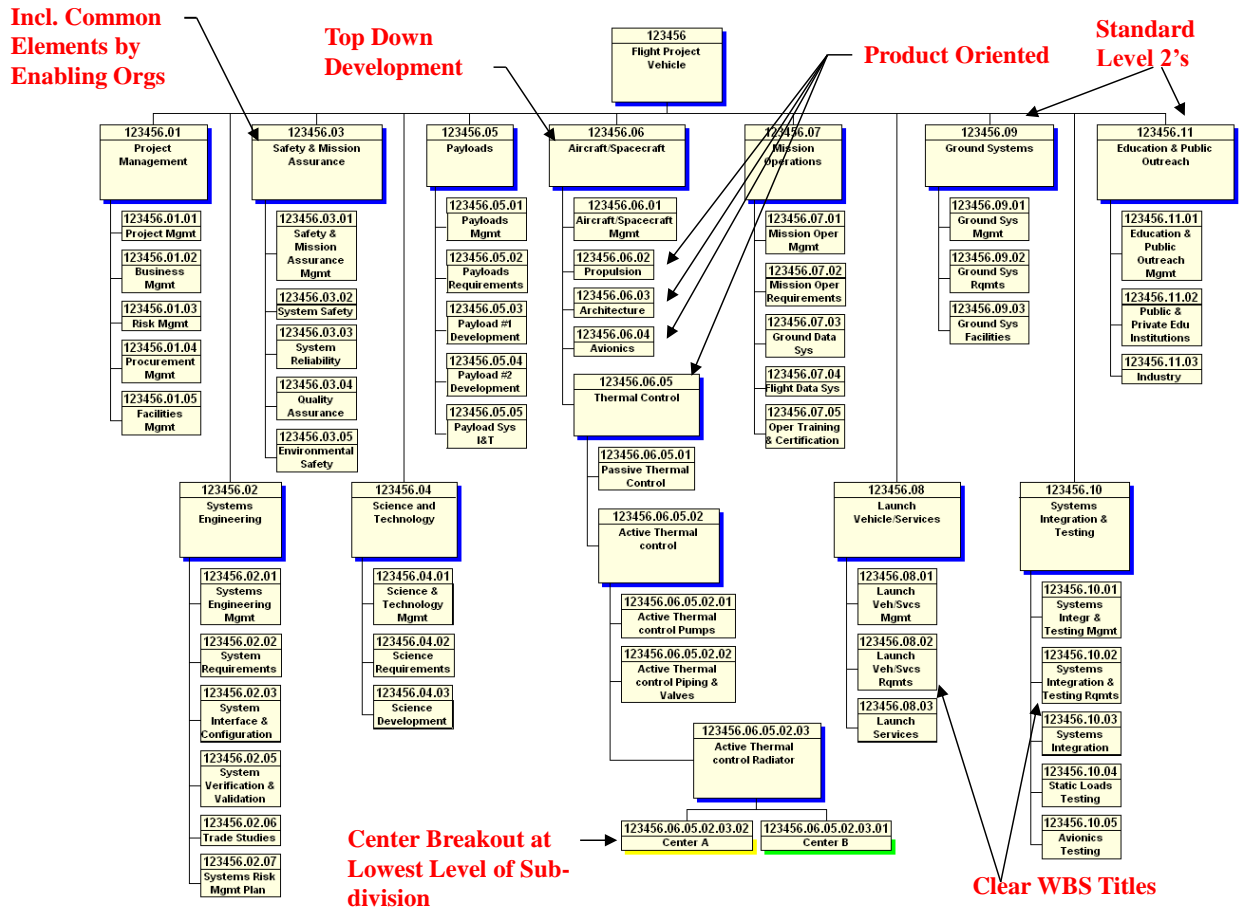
Incl. Common Elements by Enabling Orgs

Top Down Development

Product Oriented

Standard Level 2's

123456
Flight Project Vehicle

123456.01
Project Management

123456.01.01
Project Mgmt

123456.01.02
Business Mgmt

123456.01.03
Risk Mgmt

123456.01.04
Procurement Mgmt

123456.01.05
Facilities Mgmt

123456.03
Safety & Mission Assurance

123456.03.01
Safety & Mission Assurance Mgmt

123456.03.02
System Safety

123456.03.03
System Reliability

123456.03.04
Quality Assurance

123456.03.05
Environmental Safety

123456.05
Payloads

123456.05.01
Payloads Mgmt

123456.05.02
Payloads Requirements

123456.05.03
Payload #1 Development

123456.05.04
Payload #2 Development

123456.05.05
Payload Sys I&T

123456.06
Aircraft/Spacecraft

123456.06.01
Aircraft/Spacecraft Mgmt

123456.06.02
Propulsion

123456.06.03
Architecture

123456.06.04
Avionics

123456.06.05
Thermal Control

123456.06.05.01
Passive Thermal Control

123456.06.05.02
Active Thermal control

123456.06.05.02.01
Active Thermal control Pumps

123456.06.05.02.02
Active Thermal control Piping & Valves

123456.06.05.02.03
Active Thermal control Radiator

123456.06.05.02.03.02
Center A

123456.06.05.02.03.01
Center B

123456.07
Mission Operations

123456.07.01
Mission Oper Mgmt

123456.07.02
Mission Oper Requirements

123456.07.03
Ground Data Sys

123456.07.04
Flight Data Sys

123456.07.05
Oper Training & Certification

123456.09
Ground Systems

123456.09.01
Ground Sys Mgmt

123456.09.02
Ground Sys Rqmts

123456.09.03
Ground Sys Facilities

123456.11
Education & Public Outreach

123456.11.01
Education & Public Outreach Mgmt

123456.11.02
Public & Private Edu Institutions

123456.11.03
Industry

123456.02
Systems Engineering

123456.02.01
Systems Engineering Mgmt

123456.02.02
System Requirements

123456.02.03
System Interface & Configuration

123456.02.05
System Verification & Validation

123456.02.06
Trade Studies

123456.02.07
Systems Risk Mgmt Plan

123456.04
Science and Technology

123456.04.01
Science & Technology Mgmt

123456.04.02
Science Requirements

123456.04.03
Science Development

123456.08
Launch Vehicle/Services

123456.08.01
Launch Veh/Svcs Mgmt

123456.08.02
Launch Veh/Svcs Rqmts

123456.08.03
Launch Services

123456.10
Systems Integration & Testing

123456.10.01
Systems Integr & Testing Mgmt

123456.10.02
Systems Integration & Testing Rqmts

123456.10.03
Systems Integration

123456.10.04
Static Loads Testing

123456.10.05
Avionics Testing

Center Breakout at Lowest Level of Subdivision

Clear WBS Titles